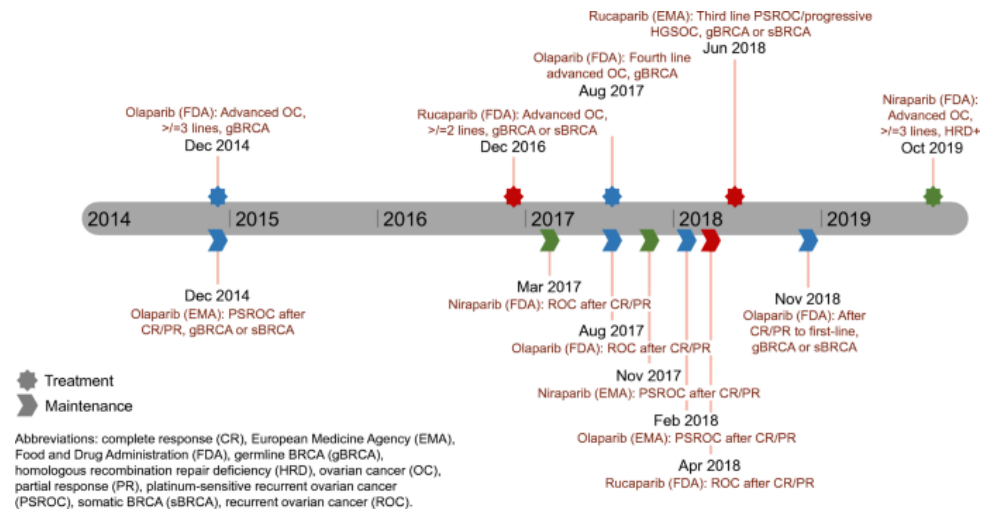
Rucaparib (EMA): Third line PSROC/progressive HGSOC, gBRCA or sBRCA
Jun 2018

Olaparib (FDA): Fourth line advanced OC, gBRCA
Aug 2017

Olaparib (FDA): Advanced OC, >/=3 lines, gBRCA
Dec 2014

Rucaparib (FDA): Advanced OC, >/=2 lines, gBRCA or sBRCA
Dec 2016

Niraparib (FDA): Advanced OC, >/=3 lines, HRD+
Oct 2019

2014 | 2015 | 2016 | 2017 | 2018 | 2019

Dec 2014
Olaparib (EMA): PSROC after CR/PR, gBRCA or sBRCA

Mar 2017
Niraparib (FDA): ROC after CR/PR

Aug 2017
Olaparib (FDA): ROC after CR/PR

Nov 2017
Niraparib (EMA): PSROC after CR/PR

Feb 2018
Olaparib (EMA): PSROC after CR/PR

Apr 2018
Rucaparib (FDA): ROC after CR/PR

Nov 2018
Olaparib (FDA): After CR/PR to first-line, gBRCA or sBRCA

Treatment
Maintenance

Abbreviations: complete response (CR), European Medicine Agency (EMA), Food and Drug Administration (FDA), germline BRCA (gBRCA), homologous recombination repair deficiency (HRD), ovarian cancer (OC), partial response (PR), platinum-sensitive recurrent ovarian cancer (PSROC), somatic BRCA (sBRCA), recurrent ovarian cancer (ROC).